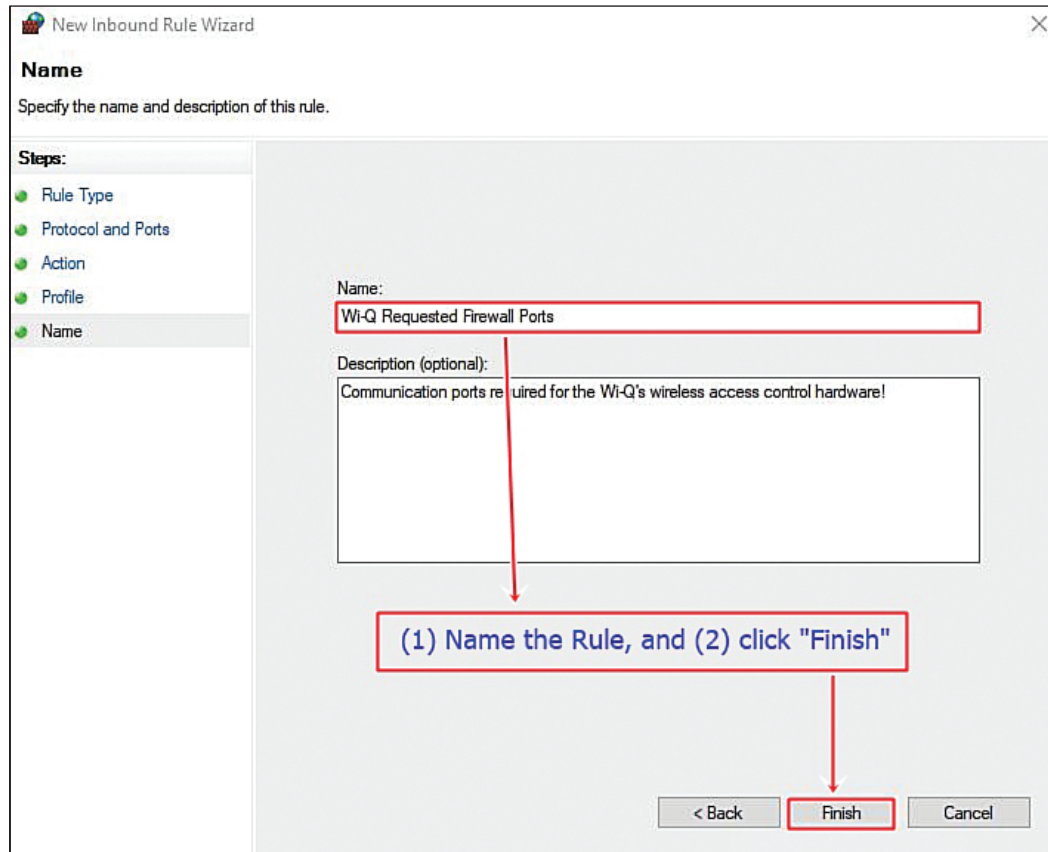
New Inbound Rule Wizard

Name

Specify the name and description of this rule.

Steps:

Rule Type

Protocol and Ports

Action

Profile

Name

Name:

Wi-Q Requested Firewall Ports

Description (optional):

Communication ports required for the Wi-Q's wireless access control hardware!

(1) Name the Rule, and (2) click "Finish"

< Back

Finish

Cancel